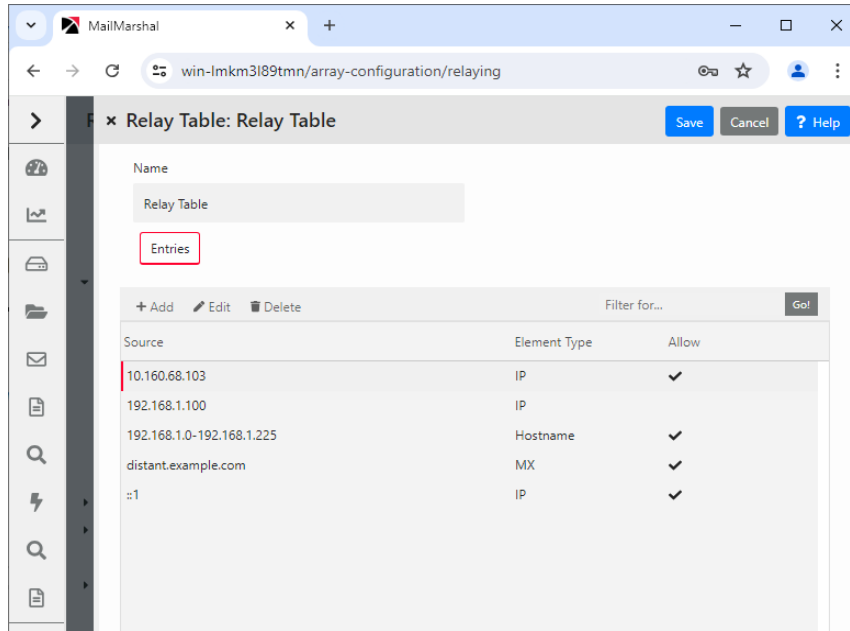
MailMarshal

win-lmkm3l89tmn/array-configuration/relaying

× Relay Table: Relay Table

Save Cancel ? Help

Name

Relay Table

Entries

+ Add Edit Delete Filter for... Go!

| Source | Element Type | Allow |
|---|---|---|
| 10.160.68.103 | IP | ✔ |
| 192.168.1.100 | IP | |
| 192.168.1.0-192.168.1.225 | Hostname | ✔ |
| distant.example.com | MX | ✔ |
| ::1 | IP | ✔ |